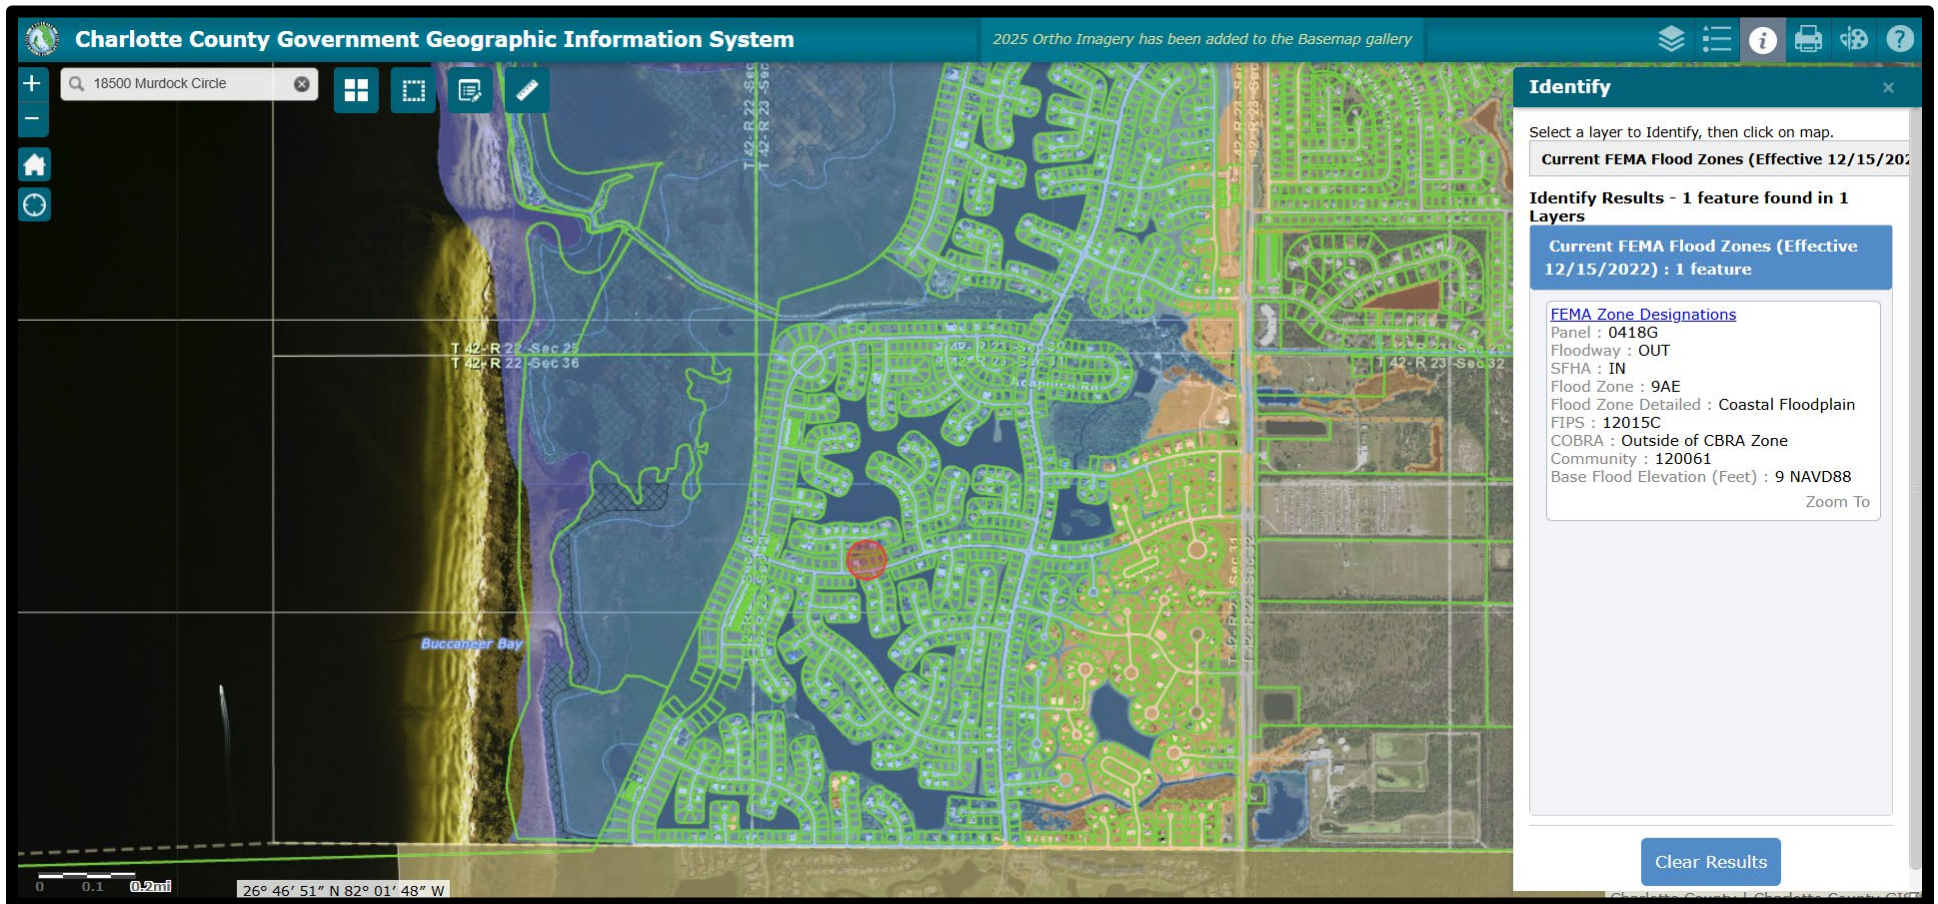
Charlotte County Government Geographic Information System

2025 Ortho Imagery has been added to the Basemap gallery

18500 Murdock Circle

T 42-R 22-Sec
T 42-R 23-Sec

T 42-R 22-Sec 25
T 42-R 22-Sec 36

T 42-R 23-Sec 32

Acapulco Rd

Buccaneer Bay

0 0.1 0.2mi

26° 46′ 51″ N 82° 01′ 48″ W

Identify

Select a layer to Identify, then click on map.

Current FEMA Flood Zones (Effective 12/15/202

Identify Results - 1 feature found in 1 Layers

Current FEMA Flood Zones (Effective 12/15/2022) : 1 feature

FEMA Zone Designations
Panel : 0418G
Floodway : OUT
SFHA : IN
Flood Zone : 9AE
Flood Zone Detailed : Coastal Floodplain
FIPS : 12015C
COBRA : Outside of CBRA Zone
Community : 120061
Base Flood Elevation (Feet) : 9 NAVD88
Zoom To

Clear Results

Charlotte County | Charlotte County GIS